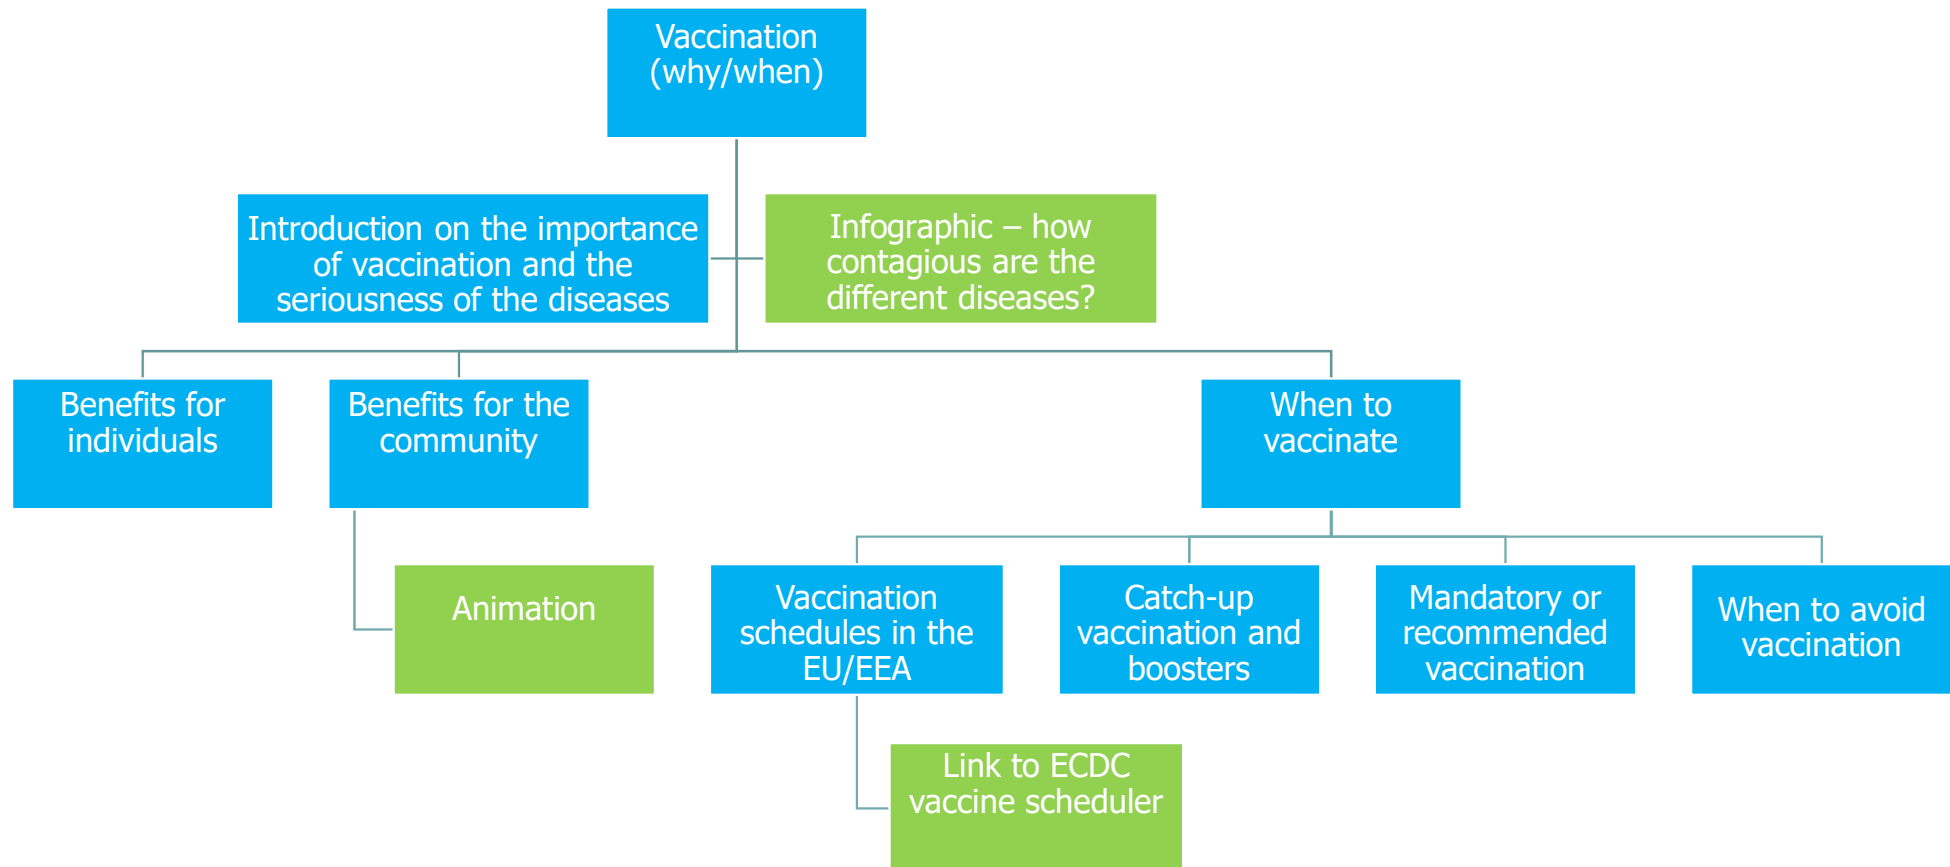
Vaccination (why/when)

Introduction on the importance of vaccination and the seriousness of the diseases

Infographic – how contagious are the different diseases?

Benefits for individuals

Benefits for the community

When to vaccinate

Animation

Vaccination schedules in the EU/EEA

Catch-up vaccination and boosters

Mandatory or recommended vaccination

When to avoid vaccination

Link to ECDC vaccine scheduler